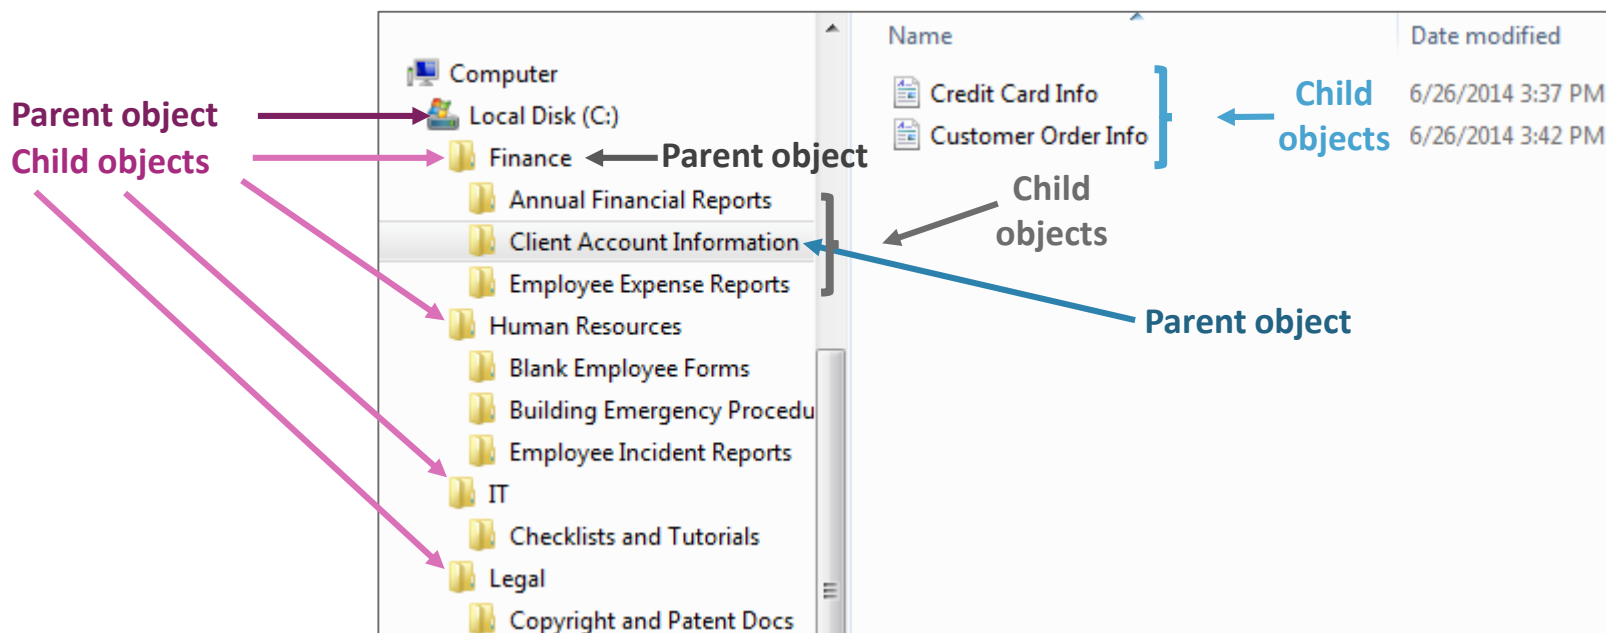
Parent object
Child objects

Computer
Local Disk (C:)
Finance
Parent object
Annual Financial Reports
Client Account Information
Employee Expense Reports
Child objects
Parent object
Human Resources
Blank Employee Forms
Building Emergency Procedu
Employee Incident Reports
IT
Checklists and Tutorials
Legal
Copyright and Patent Docs

| Name | Date modified |
|---|---|
| Credit Card Info | 6/26/2014 3:37 PM |
| Customer Order Info | 6/26/2014 3:42 PM |

Child objects